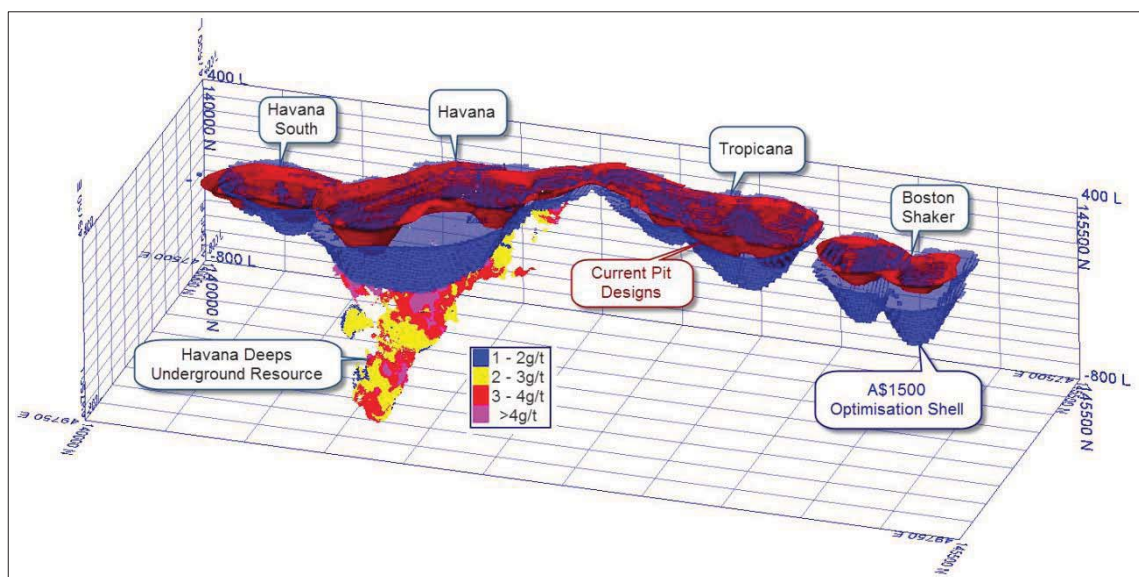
400 L

14000 N

Havana South

Havana

Tropicana

400 L

Boston Shaker

145500 N

-800 L

14000 N

Current Pit Designs

47500 E

Havana Deeps Underground Resource

| | |
|---|---|
| 1 - 2g/t | |
| 2 - 3g/t | |
| 3 - 4g/t | |
| >4g/t | |

-800 L

47500 E

A$1500 Optimisation Shell

145500 N

14000 N

49750 E

49750 E

145500 N